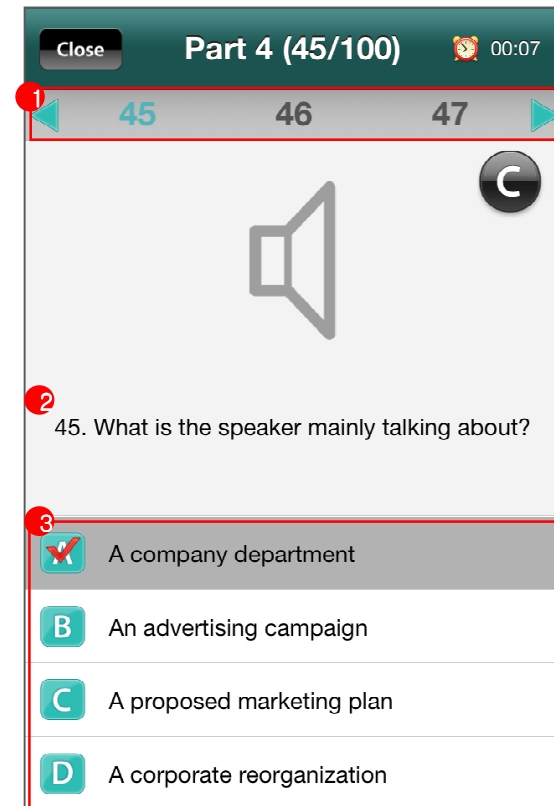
Close

Part 4 (45/100)

00:07

1

45 46 47

C

2

45. What is the speaker mainly talking about?

3

A company department

B An advertising campaign

C A proposed marketing plan

D A corporate reorganization